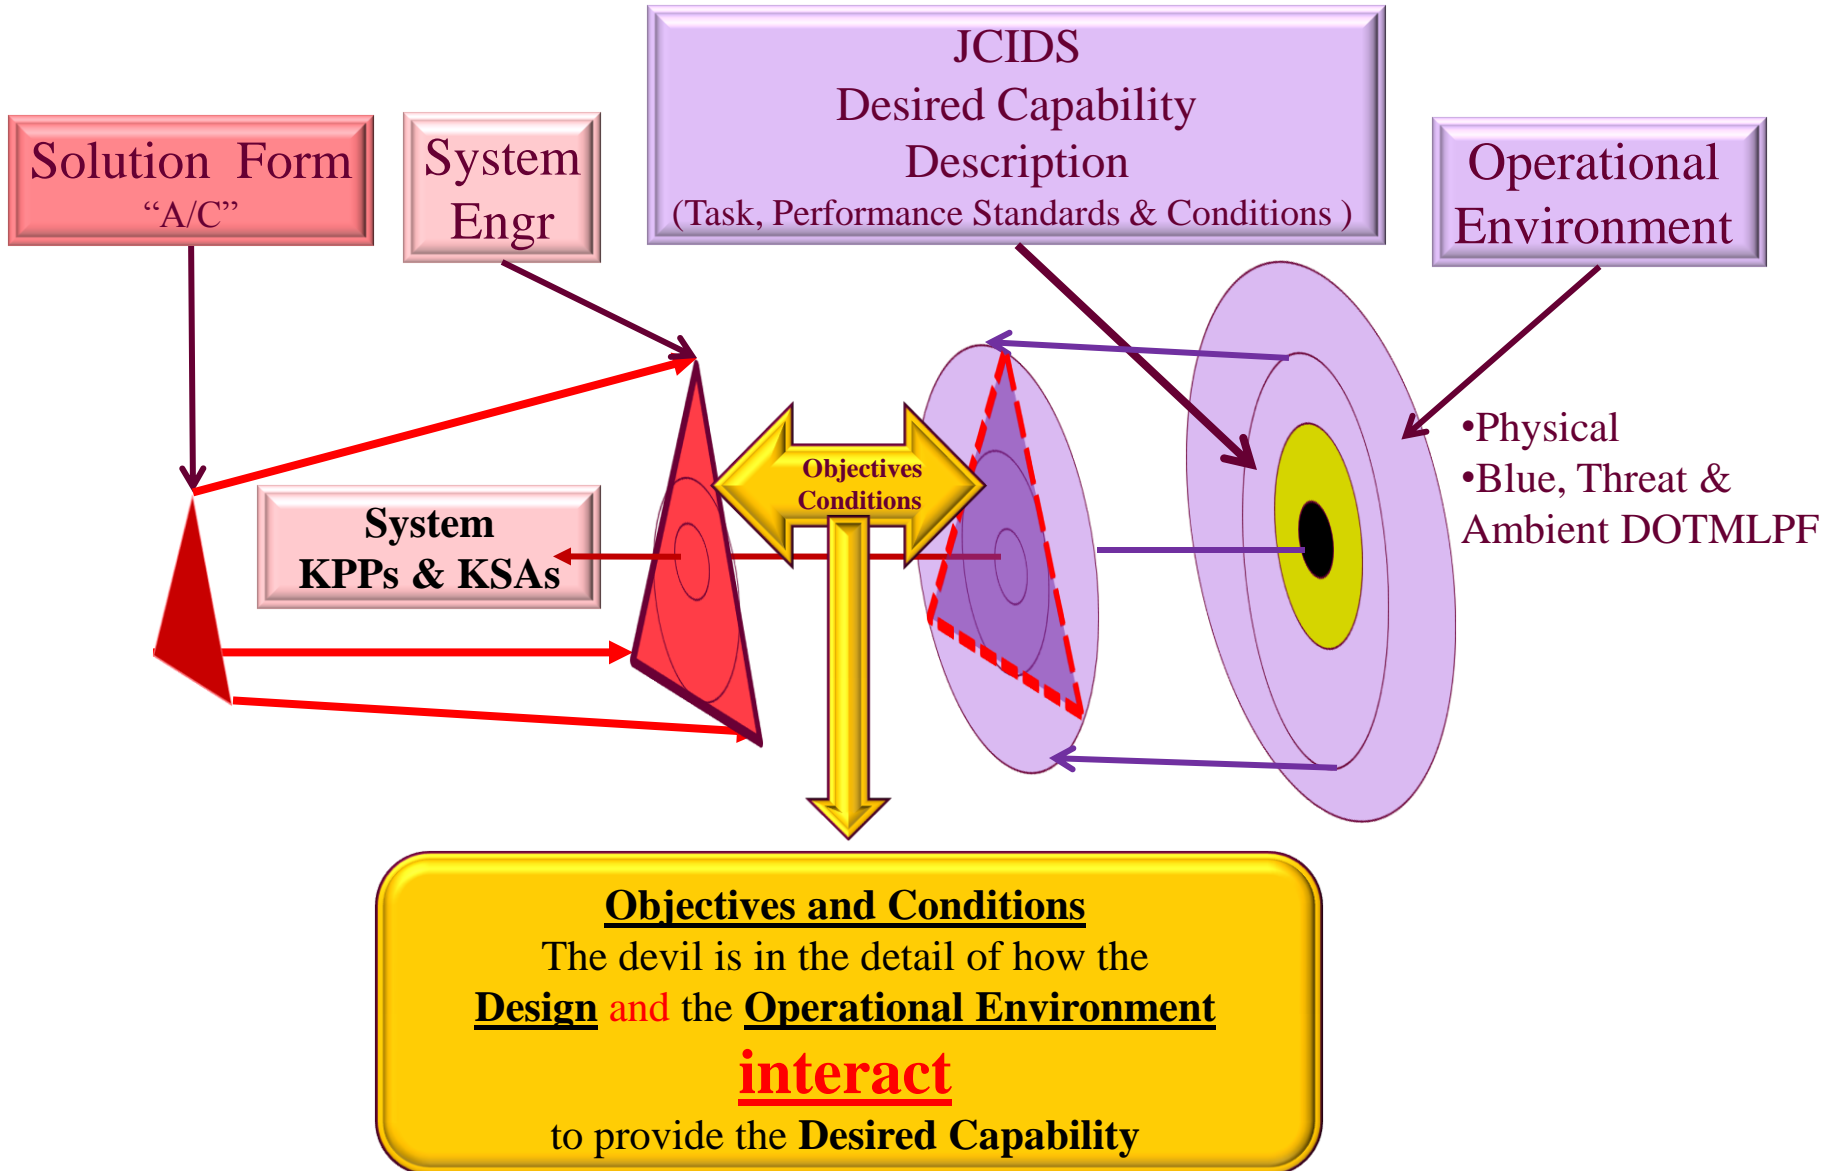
Solution Form
“A/C”

System Engr

JCIDS
Desired Capability
Description
(Task, Performance Standards & Conditions )

Operational Environment

•Physical
•Blue, Threat & Ambient DOTMLPF

Objectives Conditions

System
KPPs & KSAs

Objectives and Conditions
The devil is in the detail of how the Design and the Operational Environment
interact
to provide the Desired Capability